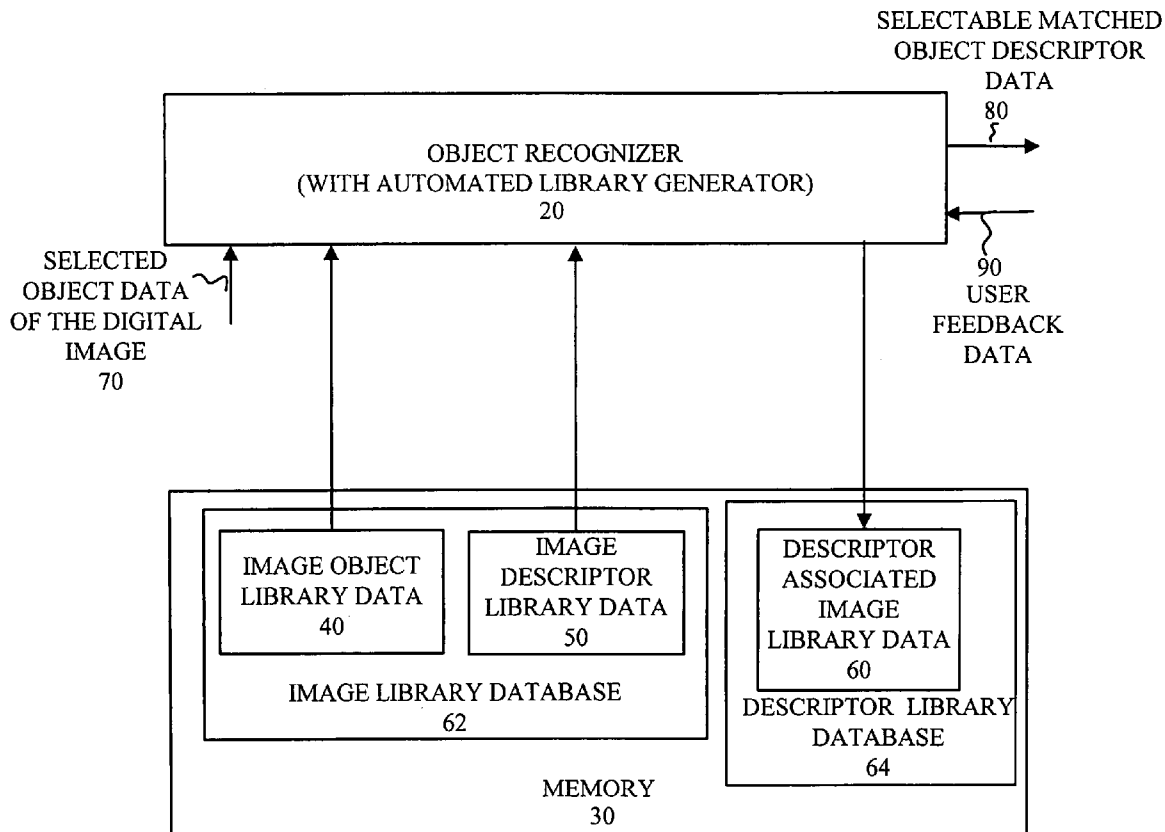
SELECTABLE MATCHED OBJECT DESCRIPTOR DATA
80

OBJECT RECOGNIZER
(WITH AUTOMATED LIBRARY GENERATOR)
20

SELECTED OBJECT DATA OF THE DIGITAL IMAGE
70

90
USER FEEDBACK DATA

IMAGE OBJECT LIBRARY DATA
40

IMAGE DESCRIPTOR LIBRARY DATA
50

IMAGE LIBRARY DATABASE
62

DESCRIPTOR ASSOCIATED IMAGE LIBRARY DATA
60

DESCRIPTOR LIBRARY DATABASE
64

MEMORY
30